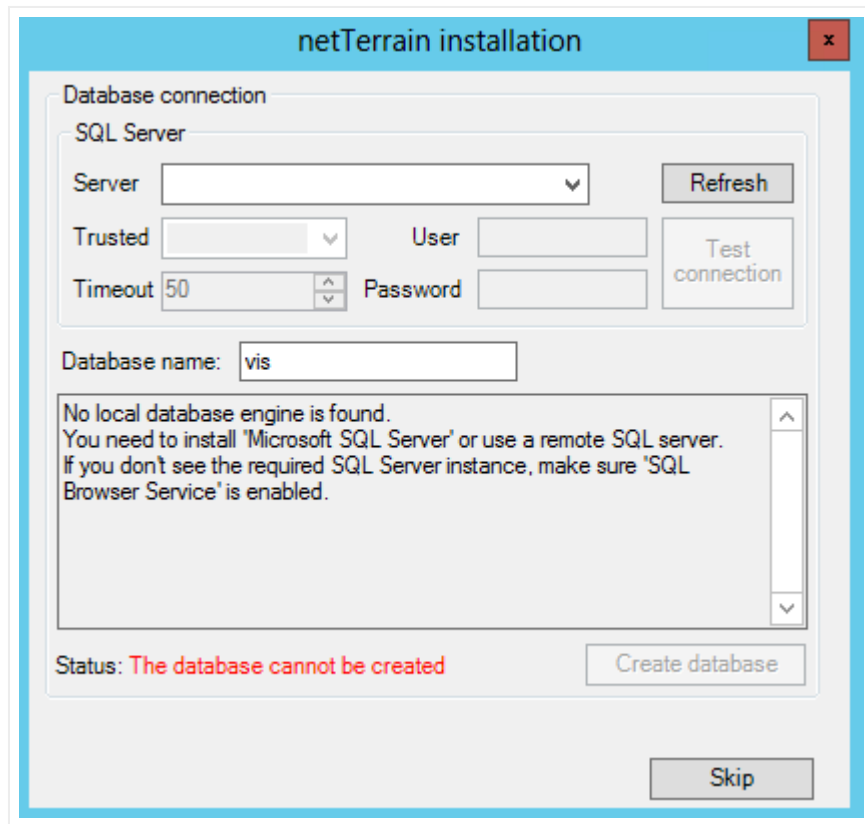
netTerrain installation

x

Database connection

SQL Server

Server

Refresh

Trusted

User

Test connection

Timeout 50

Password

Database name: vis

No local database engine is found.
You need to install 'Microsoft SQL Server' or use a remote SQL server.
If you don't see the required SQL Server instance, make sure 'SQL Browser Service' is enabled.

Status: The database cannot be created

Create database

Skip